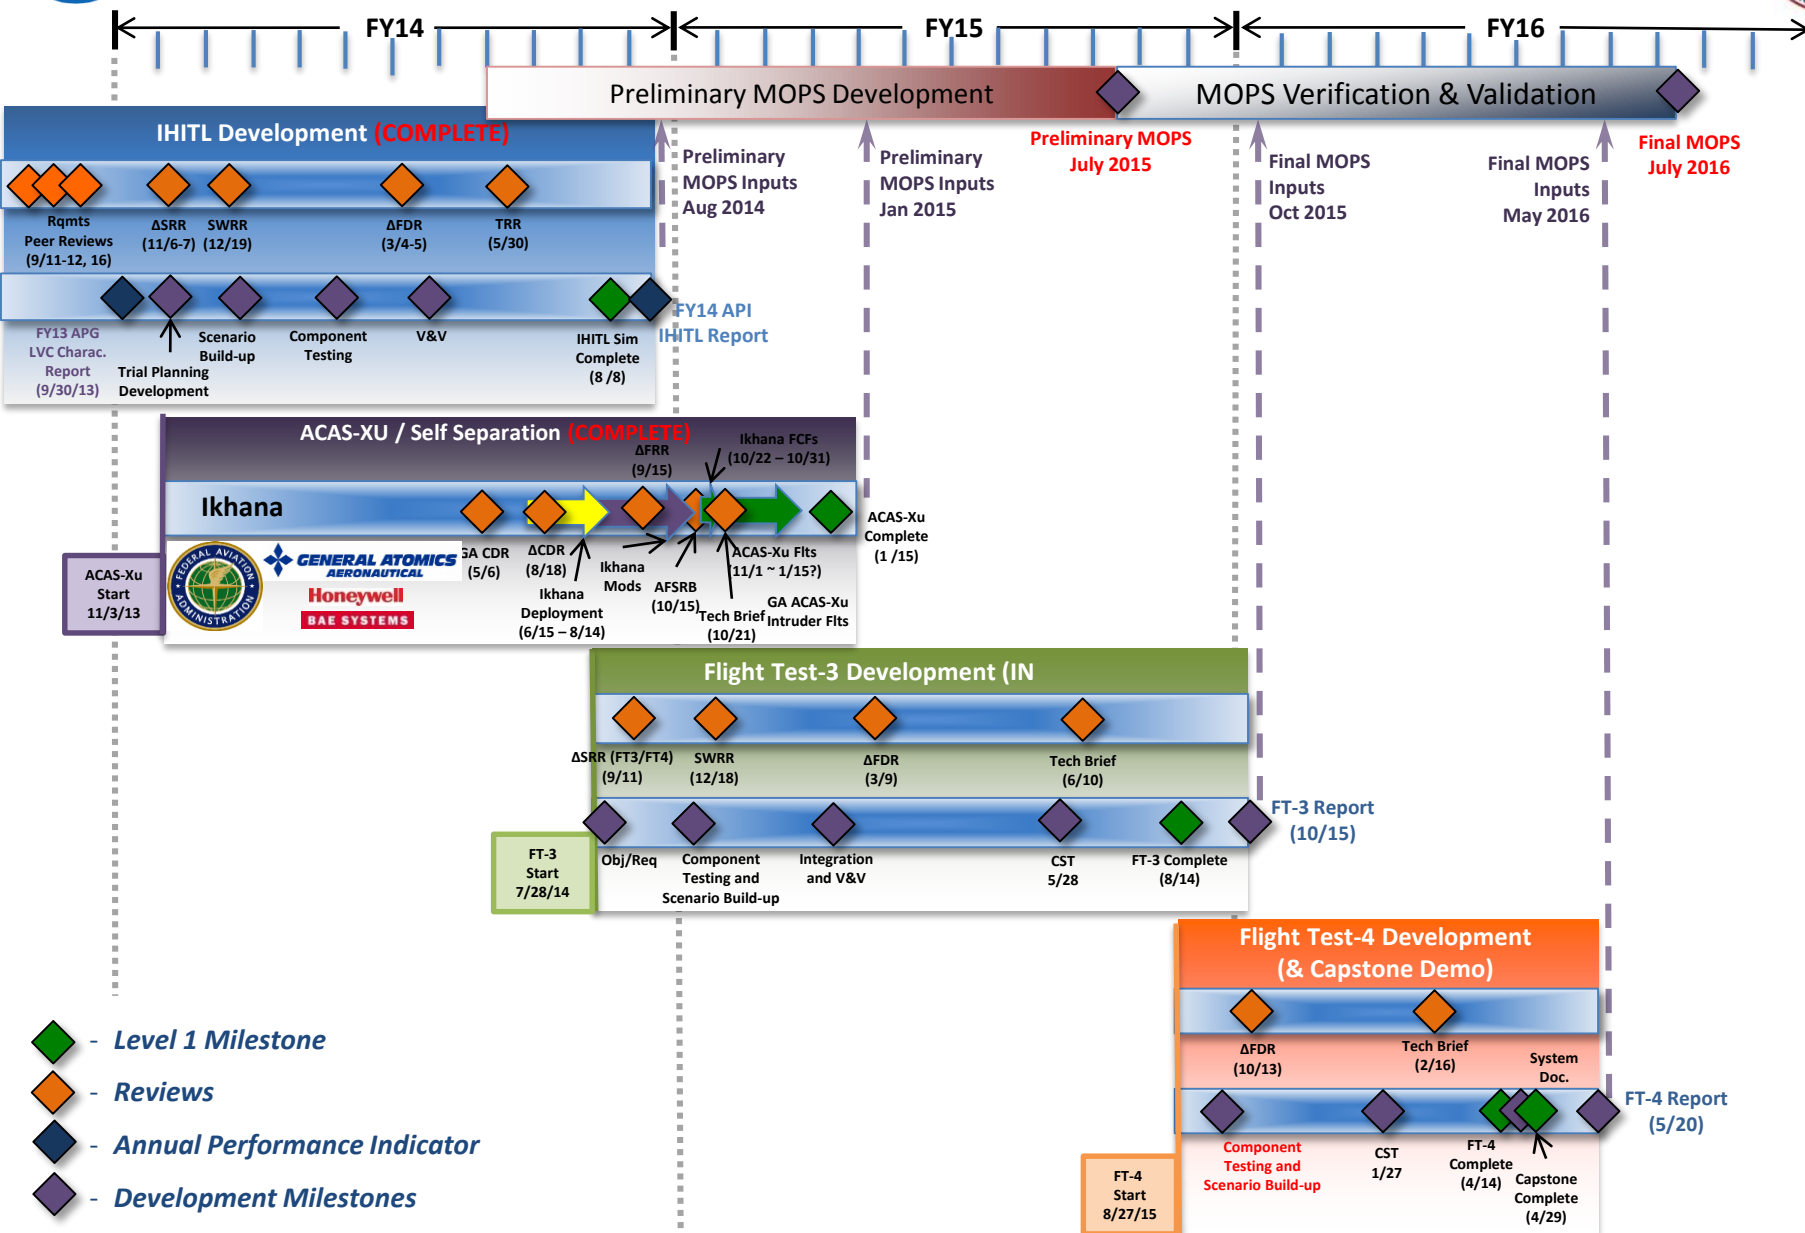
FY14 FY15 FY16

Preliminary MOPS Development

MOPS Verification & Validation

IHITL Development (COMPLETE)

Rqmts Peer Reviews (9/11-12, 16)

ΔSRR (11/6-7)

SWRR (12/19)

ΔFDR (3/4-5)

TRR (5/30)

FY13 APG LVC Charac. Report (9/30/13)

Trial Planning Development

Scenario Build-up

Component Testing

V&V

IHITL Sim Complete (8 /8)

FY14 API IHITL Report

Preliminary MOPS Inputs Aug 2014

Preliminary MOPS Inputs Jan 2015

Preliminary MOPS July 2015

Final MOPS Inputs Oct 2015

Final MOPS Inputs May 2016

Final MOPS July 2016

ACAS-XU / Self Separation (COMPLETE)

Ikhana FCFs (10/22 – 10/31)

ΔFRR (9/15)

Ikhana

ACAS-Xu Start 11/3/13

GENERAL ATOMICS AERONAUTICAL

Honeywell

BAE SYSTEMS

FEDERAL AVIATION ADMINISTRATION

GA CDR (5/6)

ΔCDR (8/18)

Ikhana Mods

Ikhana Deployment (6/15 – 8/14)

AFSRB (10/15)

Tech Brief (10/21)

ACAS-Xu Flts (11/1 ~ 1/15?)

GA ACAS-Xu Intruder Flts

ACAS-Xu Complete (1 /15)

Flight Test-3 Development (IN

ΔSRR (FT3/FT4) (9/11)

SWRR (12/18)

ΔFDR (3/9)

Tech Brief (6/10)

FT-3 Start 7/28/14

Obj/Req

Component Testing and Scenario Build-up

Integration and V&V

CST 5/28

FT-3 Complete (8/14)

FT-3 Report (10/15)

Flight Test-4 Development (& Capstone Demo)

ΔFDR (10/13)

Tech Brief (2/16)

System Doc.

FT-4 Start 8/27/15

Component Testing and Scenario Build-up

CST 1/27

FT-4 Complete (4/14)

Capstone Complete (4/29)

FT-4 Report (5/20)

- Level 1 Milestone

- Reviews

- Annual Performance Indicator

- Development Milestones